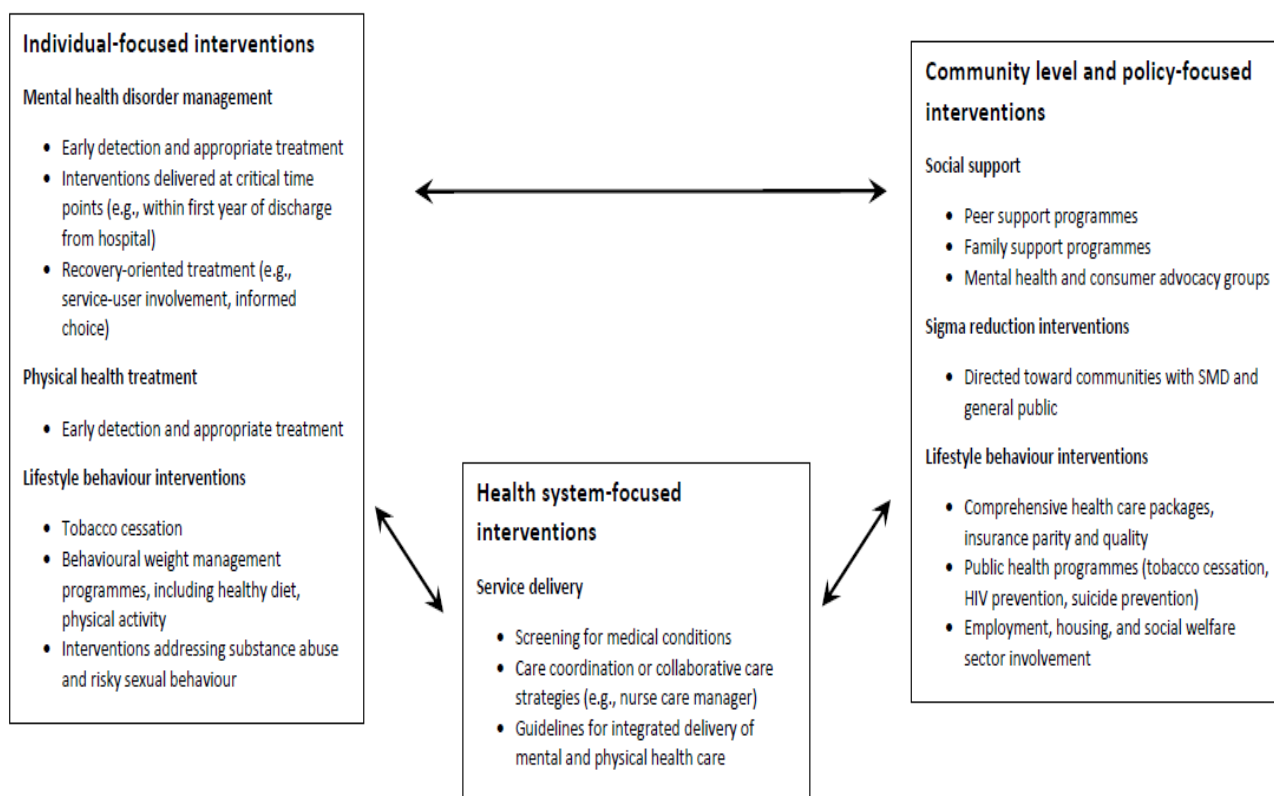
Individual-focused interventions

Mental health disorder management

- Early detection and appropriate treatment
- Interventions delivered at critical time points (e.g., within first year of discharge from hospital)
- Recovery-oriented treatment (e.g., service-user involvement, informed choice)

Physical health treatment

- Early detection and appropriate treatment

Lifestyle behaviour interventions

- Tobacco cessation
- Behavioural weight management programmes, including healthy diet, physical activity
- Interventions addressing substance abuse and risky sexual behaviour

Community level and policy-focused interventions

Social support

- Peer support programmes
- Family support programmes
- Mental health and consumer advocacy groups

Sigma reduction interventions

- Directed toward communities with SMD and general public

Lifestyle behaviour interventions

- Comprehensive health care packages, insurance parity and quality
- Public health programmes (tobacco cessation, HIV prevention, suicide prevention)
- Employment, housing, and social welfare sector involvement

Health system-focused interventions

Service delivery

- Screening for medical conditions
- Care coordination or collaborative care strategies (e.g., nurse care manager)
- Guidelines for integrated delivery of mental and physical health care